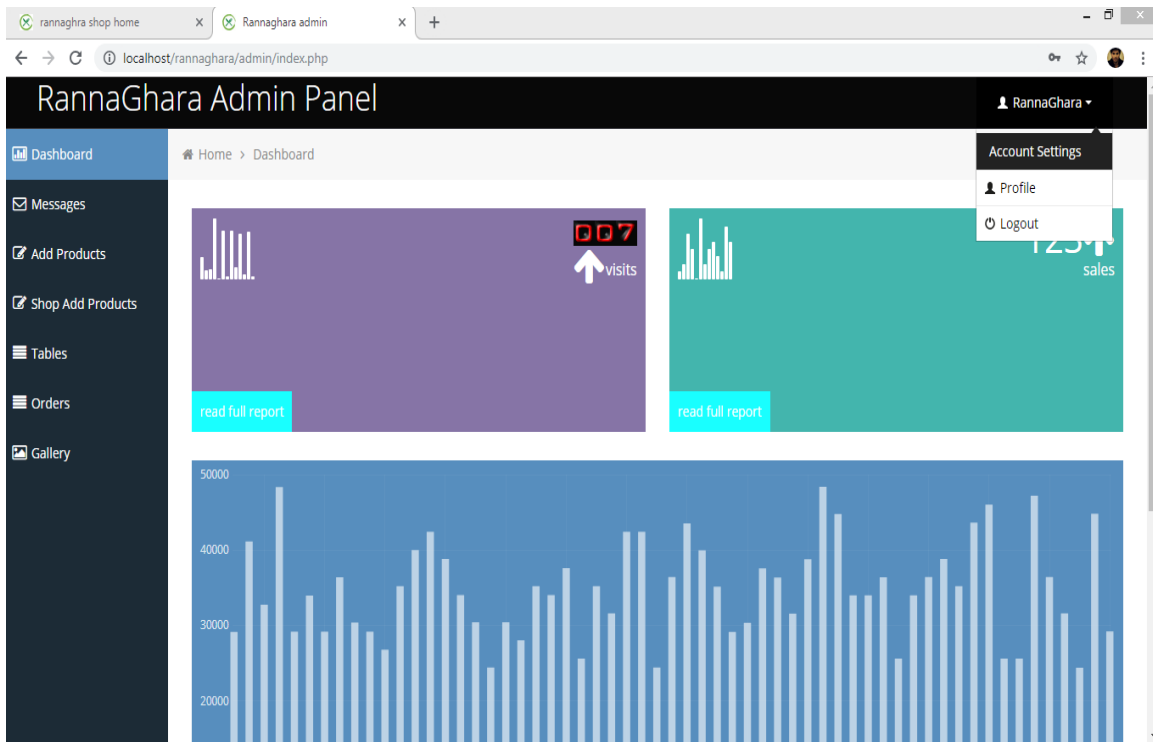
rannaghra shop home
Rannaghara admin
localhost/rannaghara/admin/index.php

RannaGhara Admin Panel
RannaGhara
Account Settings
Profile
Logout

Dashboard
Messages
Add Products
Shop Add Products
Tables
Orders
Gallery

Home › Dashboard

007
visits
read full report

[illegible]
sales
read full report

50000
40000
30000
20000